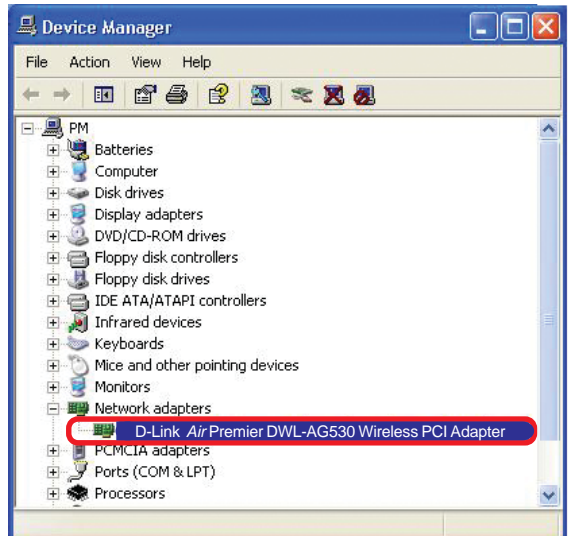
Device Manager

File Action View Help

PM
Batteries
Computer
Disk drives
Display adapters
DVD/CD-ROM drives
Floppy disk controllers
Floppy disk drives
IDE ATA/ATAPI controllers
Infrared devices
Keyboards
Mice and other pointing devices
Monitors
Network adapters
D-Link *Air* Premier DWL-AG530 Wireless PCI Adapter
PCMCIA adapters
Ports (COM & LPT)
Processors